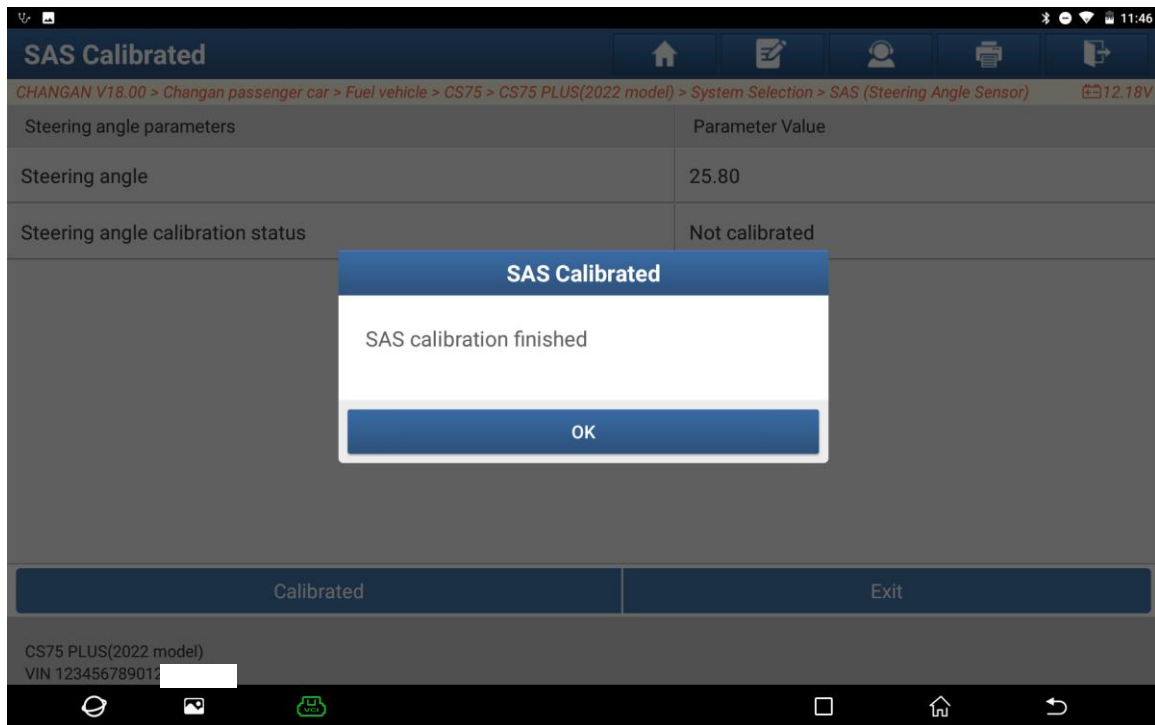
11:46

SAS Calibrated

CHANGAN V18.00 > Changan passenger car > Fuel vehicle > CS75 > CS75 PLUS(2022 model) > System Selection > SAS (Steering Angle Sensor)

12.18V

| Steering angle parameters | Parameter Value |
|---|---|
| Steering angle | 25.80 |
| Steering angle calibration status | Not calibrated |

SAS Calibrated

SAS calibration finished

OK

Calibrated

Exit

CS75 PLUS(2022 model)
VIN 123456789012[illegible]

VCI